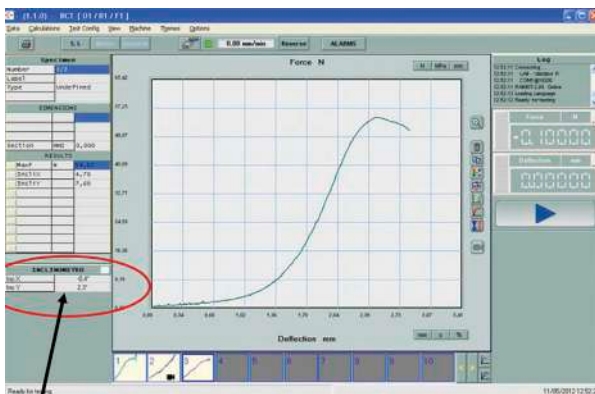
(1.1.0) - RCT [01/01/F1]

Data Calculations Test Config View Machine Themes Options

0.00 mm/min Reverse ALARMS

Specimen

| Number | 1/7 |
|---|---|
| Label | |
| Type | Undefined |

DIMENSIONS

| Section | mm2 | 0,000 |
|---|---|---|

RESULTS

| MaxF | N | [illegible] |
|---|---|---|
| Smith | | 4,70 |
| Smith | | 7,68 |

INCLINOMETRO

| Inc X | -0,4° |
|---|---|
| Inc Y | 2,3° |

Force N

N MPa mm

Deflection mm

mm s %

Log

Force N

-0.10000

Deflection mm

0.00000

1 2 3 4 5 6 7 8 9 10

Ready for testing

11/05/2012 12:52